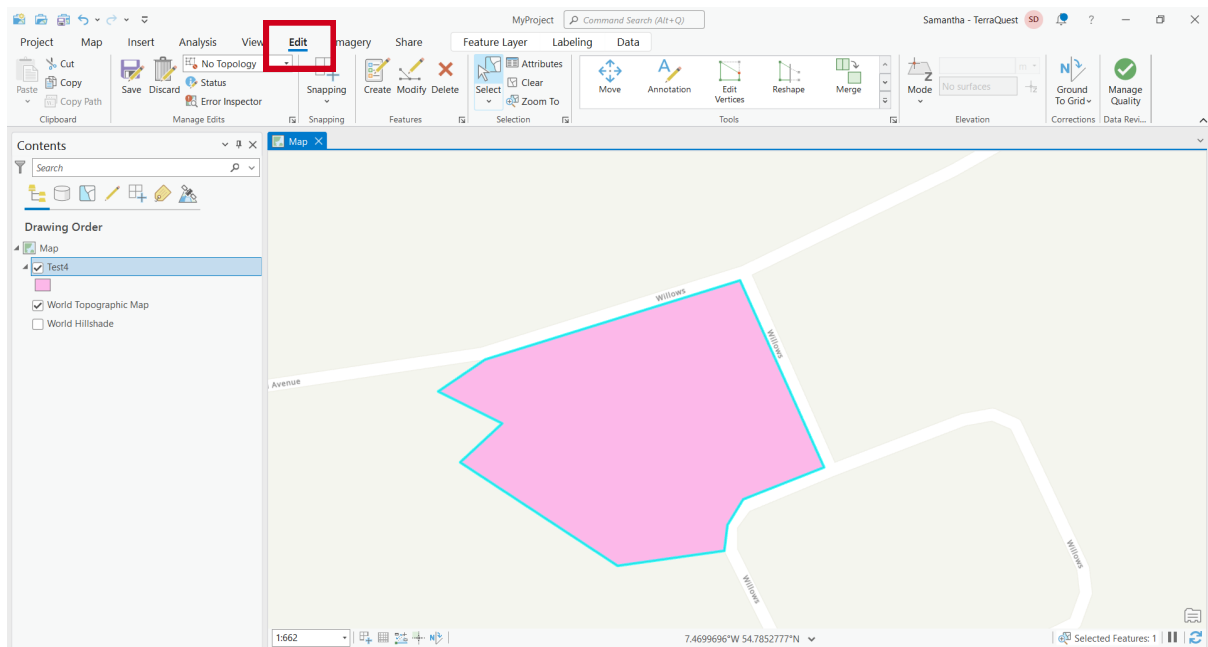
MyProject
Command Search (Alt+Q)
Samantha - TerraQuest SD
?

Project Map Insert Analysis View Edit Imagery Share Feature Layer Labeling Data

Paste Cut Copy Copy Path Clipboard
Save Discard No Topology Status Error Inspector Manage Edits
Snapping Snapping
Create Modify Delete Features
Select Attributes Clear Zoom To Selection
Move Annotation Edit Vertices Reshape Merge Tools
Mode No surfaces Elevation
Ground To Grid Corrections
Manage Quality Data Revi...

Contents
Search
Drawing Order
Map
Test4
World Topographic Map
World Hillshade

Map

Willows
Willows
Avenue
Willows
Willows

1:662
7.4699696°W 54.7852777°N
Selected Features: 1